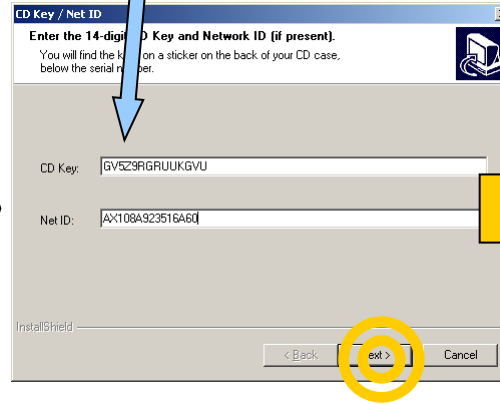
CD Key / Net ID

Enter the 14-digi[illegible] D Key and Network ID (if present).

You will find the ke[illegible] on a sticker on the back of your CD case, below the serial n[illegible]mber.

CD Key: GV5Z9RGRUUKGVU

Net ID: AX108A923516A60

InstallShield

< Back

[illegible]ext >

Cancel